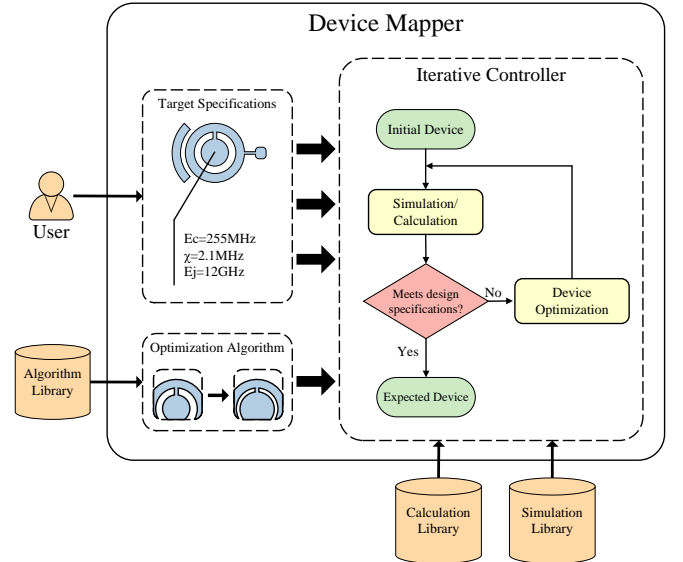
Device Mapper

User

Target Specifications

Ec=255MHz
$\chi$=2.1MHz
Ej=12GHz

Algorithm Library

Optimization Algorithm

Iterative Controller

Initial Device

Simulation/ Calculation

Meets design specifications?

No

Device Optimization

Yes

Expected Device

Calculation Library

Simulation Library